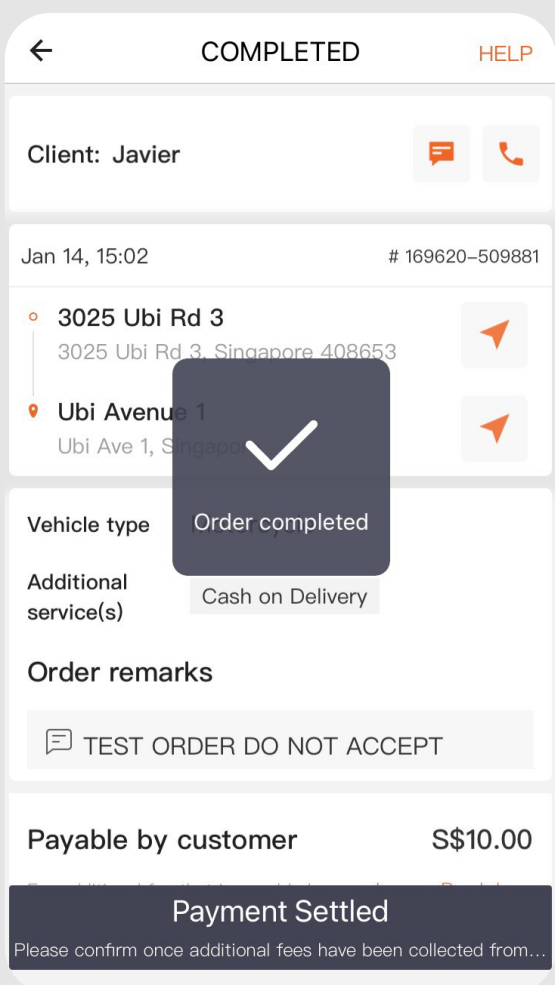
COMPLETED
HELP

Client: Javier

Jan 14, 15:02
# 169620-509881

3025 Ubi Rd 3
3025 Ubi Rd 3, Singapore 408653

Ubi Avenue 1
Ubi Ave 1, Singapore

Order completed

Vehicle type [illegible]

Additional service(s)
Cash on Delivery

Order remarks

TEST ORDER DO NOT ACCEPT

Payable by customer
S$10.00

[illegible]

Payment Settled
Please confirm once additional fees have been collected from...